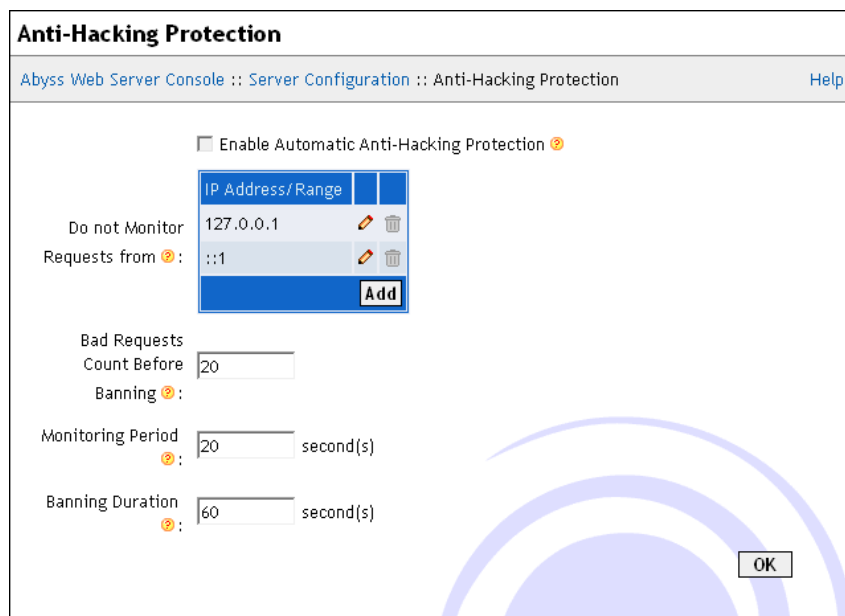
Anti-Hacking Protection

Abyss Web Server Console :: Server Configuration :: Anti-Hacking Protection

Help

Enable Automatic Anti-Hacking Protection

Do not Monitor Requests from :

| IP Address/Range | | |
|---|---|---|
| 127.0.0.1 | | |
| ::1 | | |

Add

Bad Requests Count Before Banning : 20

Monitoring Period : 20 second(s)

Banning Duration : 60 second(s)

OK